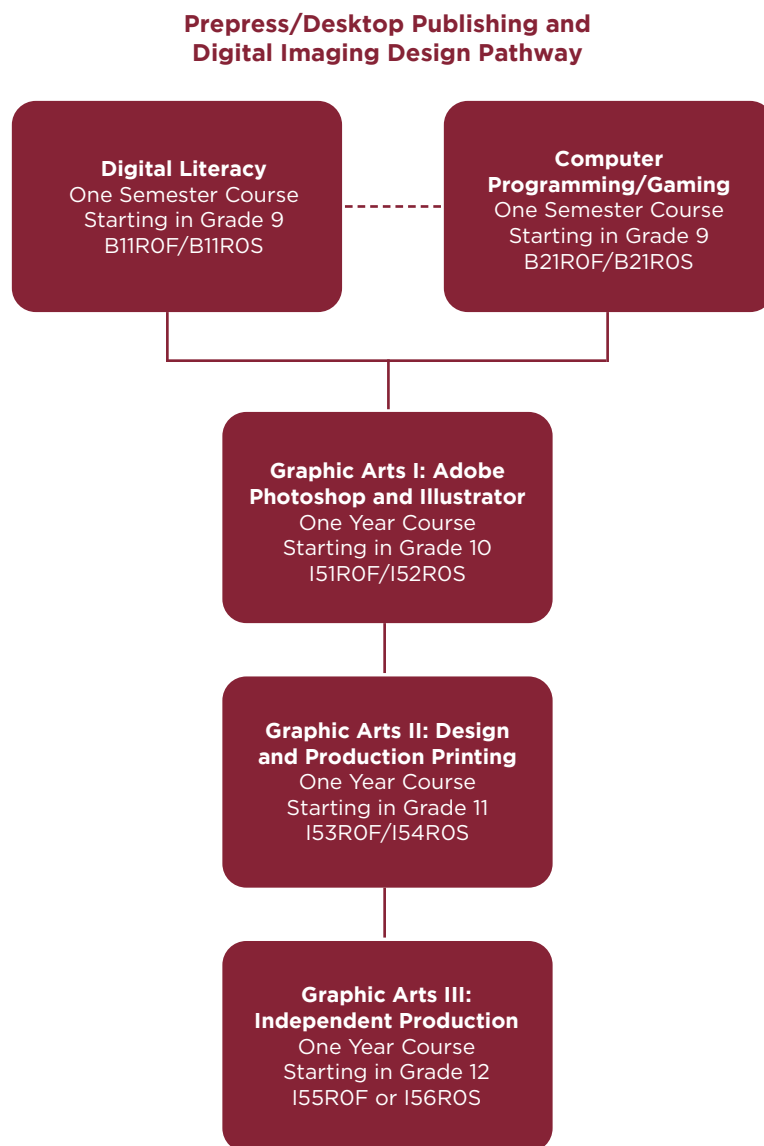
Prepress/Desktop Publishing and Digital Imaging Design Pathway

Digital Literacy
One Semester Course
Starting in Grade 9
B11R0F/B11R0S

Computer Programming/Gaming
One Semester Course
Starting in Grade 9
B21R0F/B21R0S

Graphic Arts I: Adobe Photoshop and Illustrator
One Year Course
Starting in Grade 10
I51R0F/I52R0S

Graphic Arts II: Design and Production Printing
One Year Course
Starting in Grade 11
I53R0F/I54R0S

Graphic Arts III: Independent Production
One Year Course
Starting in Grade 12
I55R0F or I56R0S